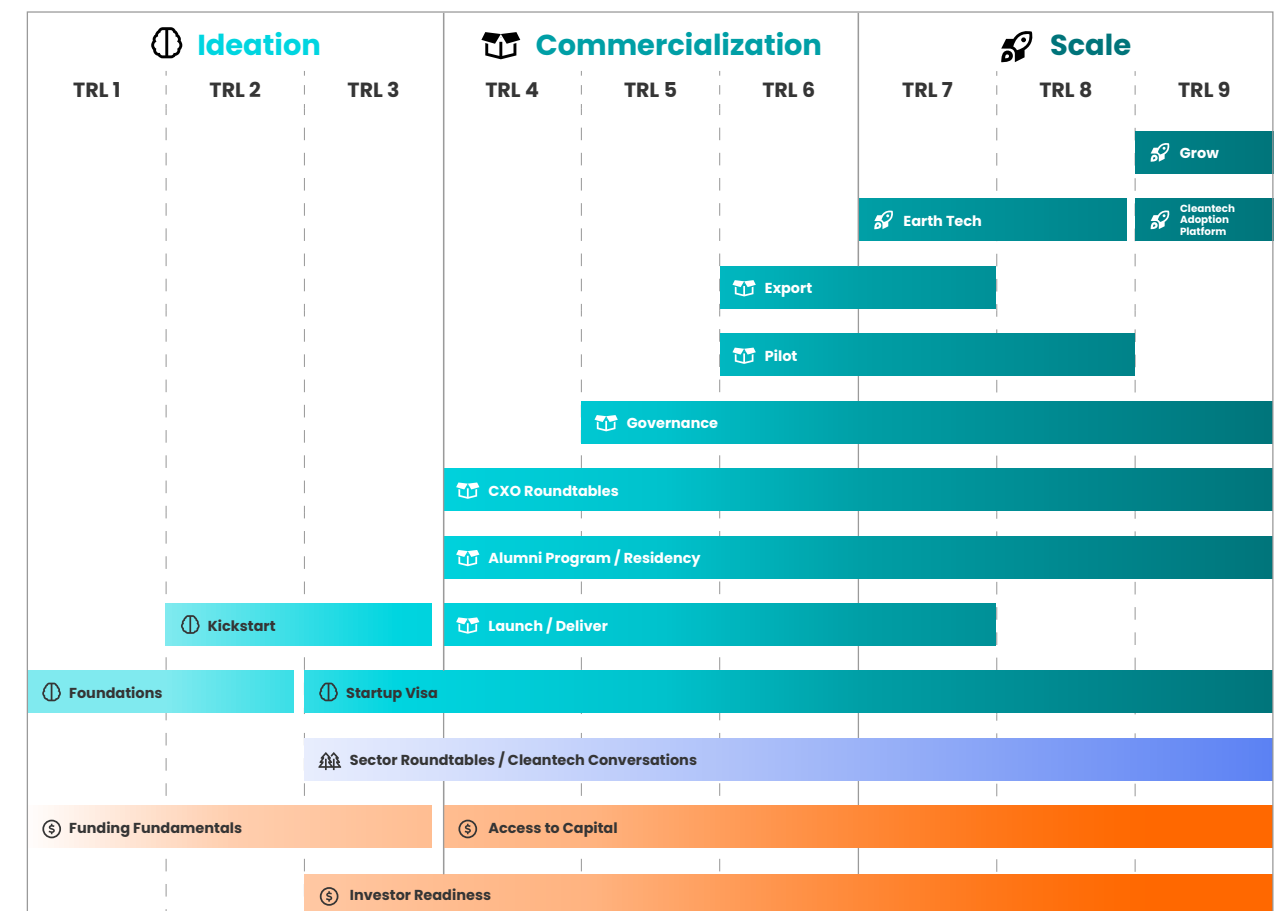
Ideation | Commercialization | Scale

TRL 1 | TRL 2 | TRL 3 | TRL 4 | TRL 5 | TRL 6 | TRL 7 | TRL 8 | TRL 9

Grow

Earth Tech

Cleantech Adoption Platform

Export

Pilot

Governance

CXO Roundtables

Alumni Program / Residency

Kickstart

Launch / Deliver

Foundations

Startup Visa

Sector Roundtables / Cleantech Conversations

Funding Fundamentals

Access to Capital

Investor Readiness